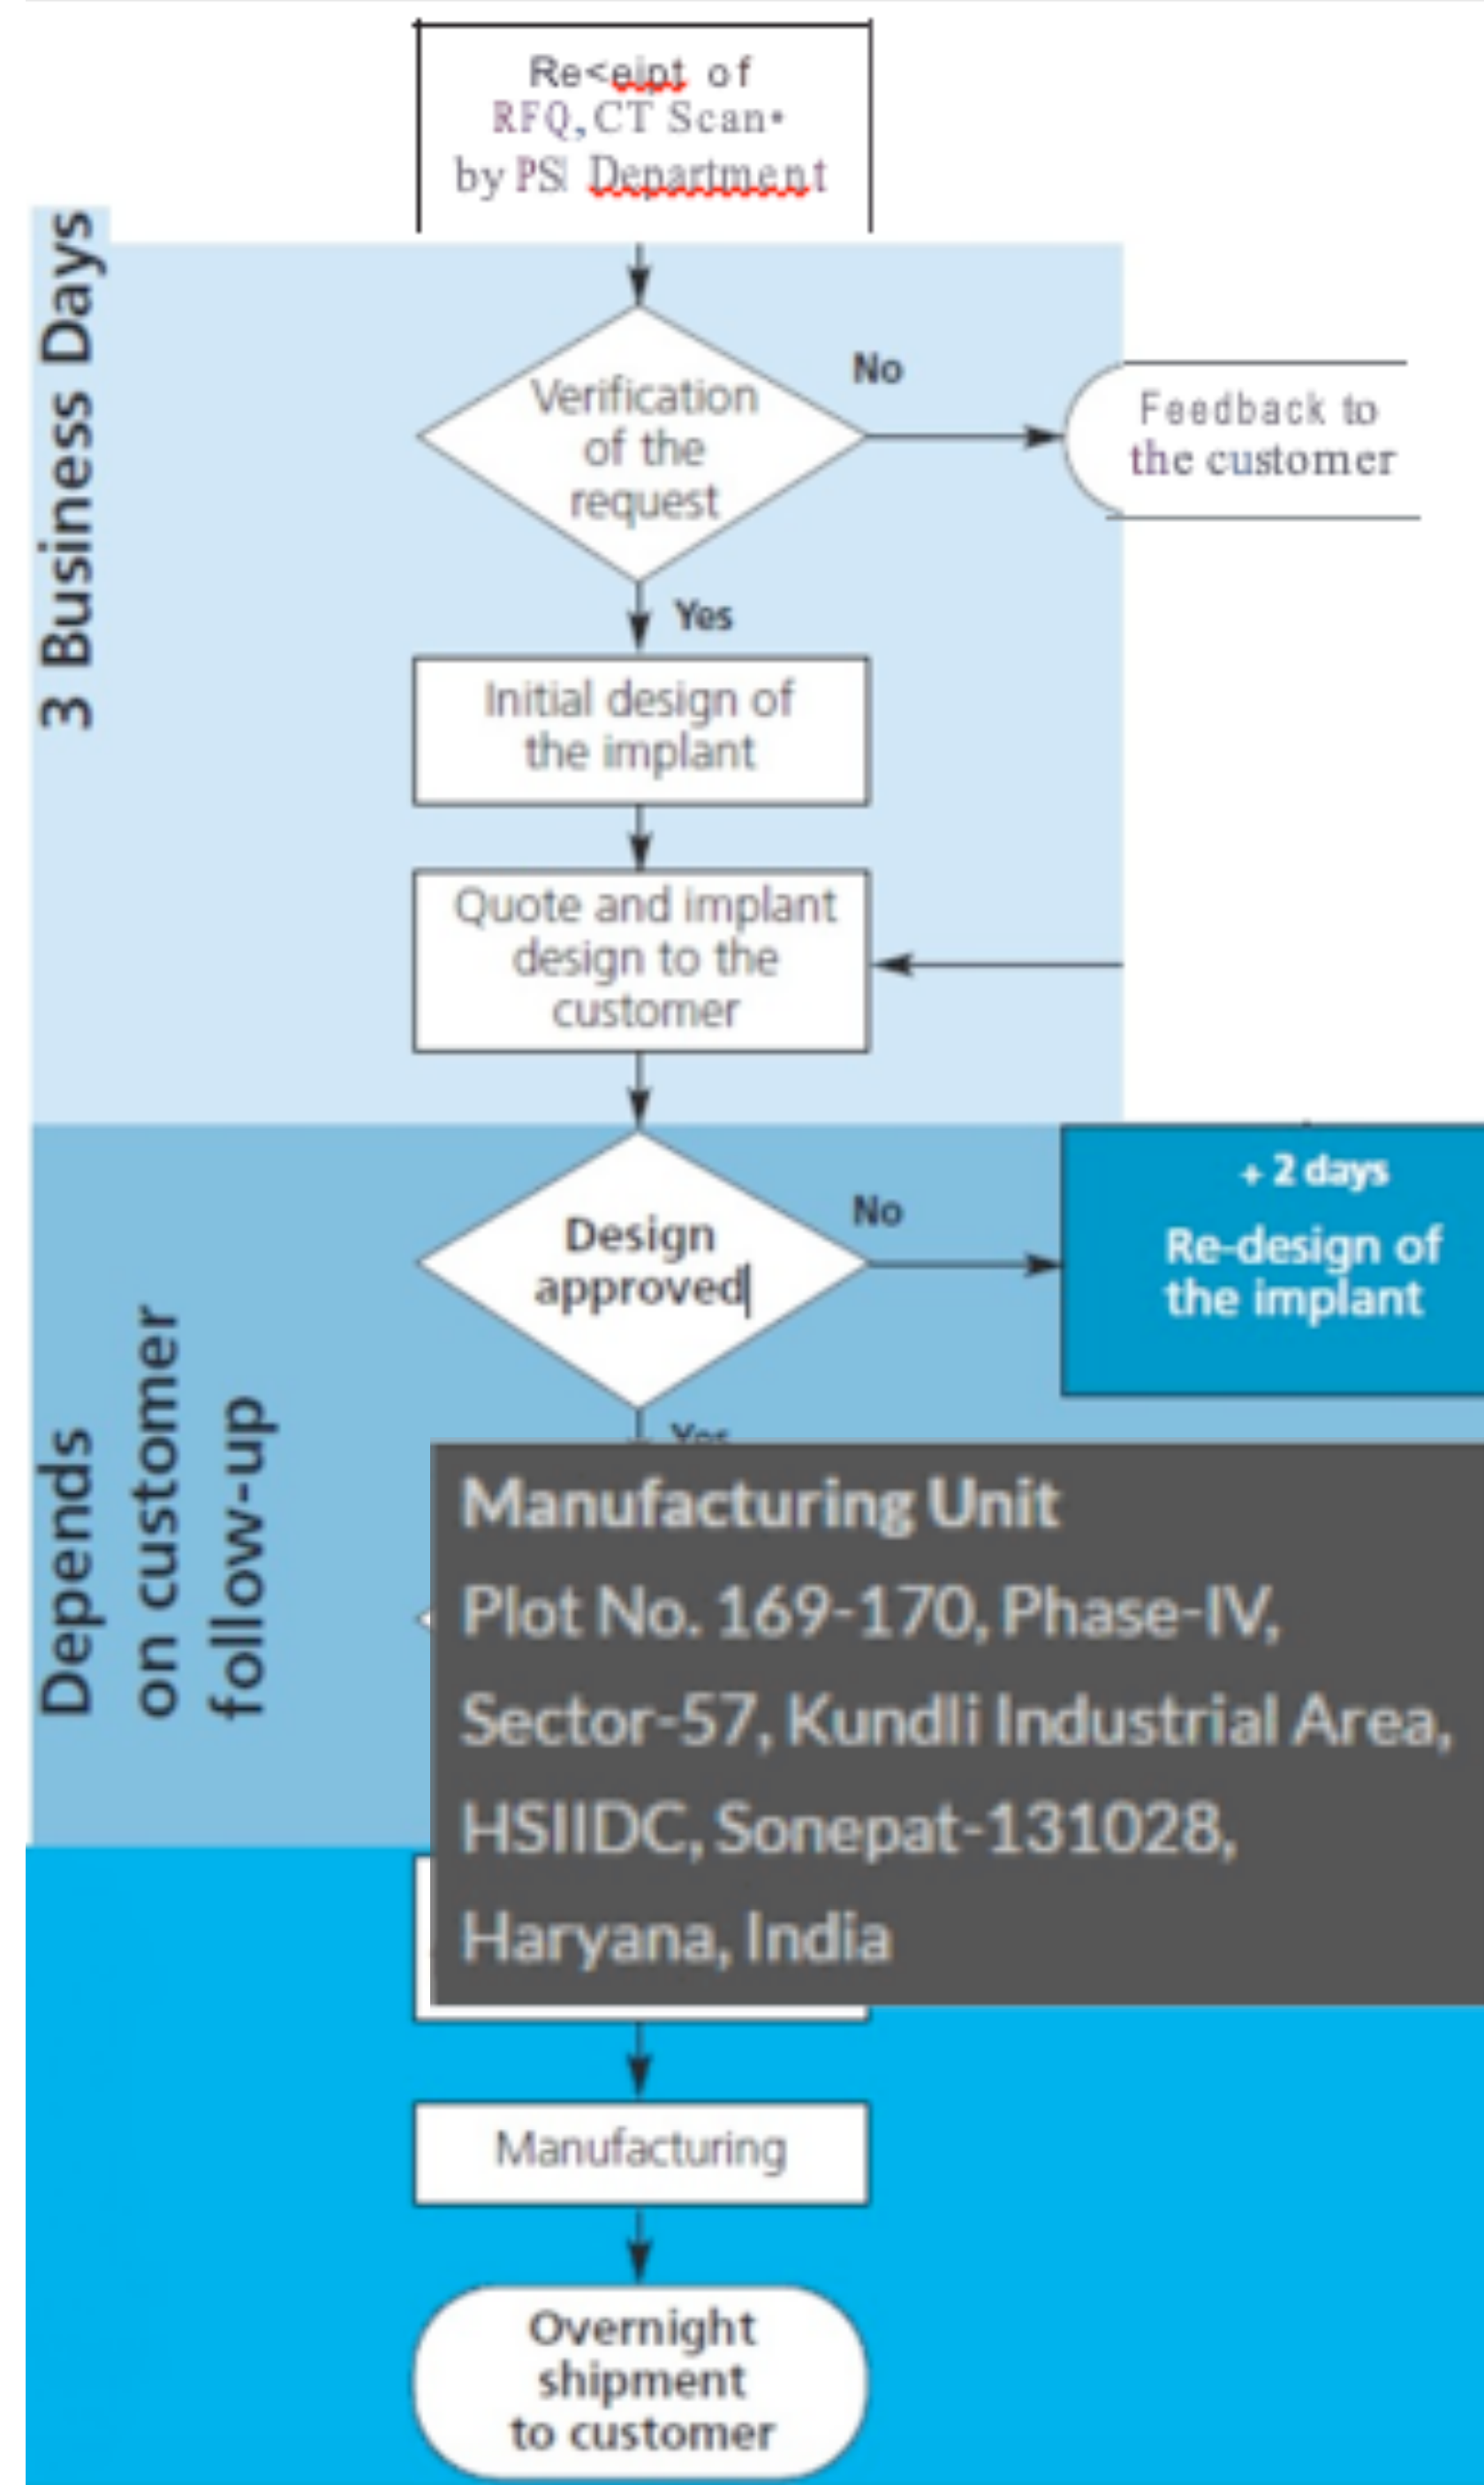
Re<eipt of RFQ, CT Scan• by PSI Department

3 Business Days

Verification of the request

No

Feedback to the customer

Yes

Initial design of the implant

Quote and implant design to the customer

Depends on customer follow-up

Design approved

No

+ 2 days

Re-design of the implant

Yes

Manufacturing Unit

Plot No. 169-170, Phase-IV,

Sector-57, Kundli Industrial Area,

HSIIDC, Sonepat-131028,

Haryana, India

Manufacturing

Overnight shipment to customer